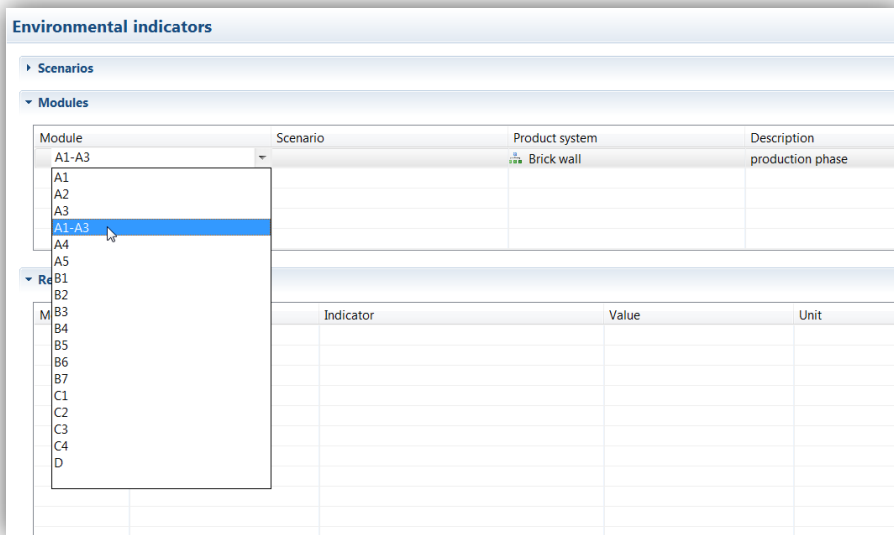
Environmental indicators

Scenarios

Modules

| Module | Scenario | Product system | Description |
|---|---|---|---|
| A1-A3 | | Brick wall | production phase |

A1
A2
A3
A1-A3
A4
A5
B1
B2
B3
B4
B5
B6
B7
C1
C2
C3
C4
D

Re

| M | Indicator | Value | Unit |
|---|---|---|---|